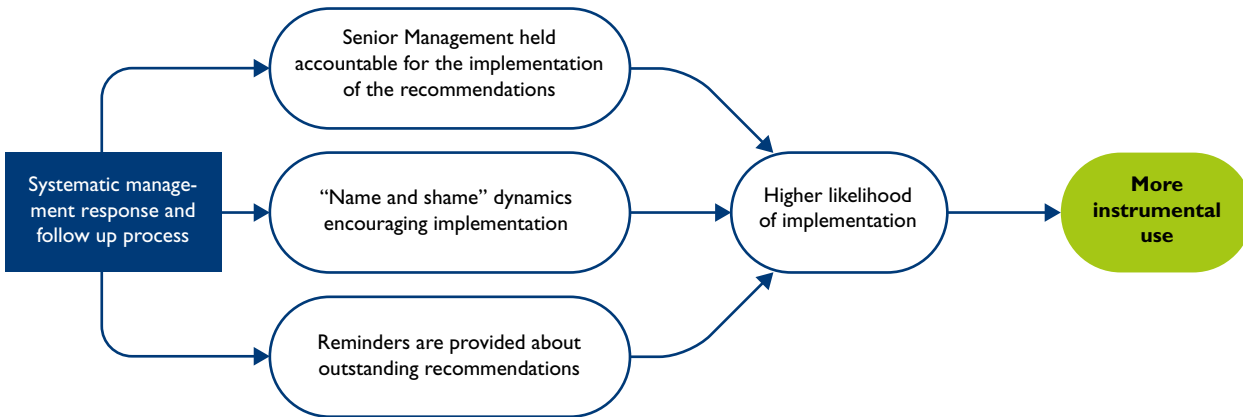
Systematic management response and follow up process

Senior Management held accountable for the implementation of the recommendations

"Name and shame" dynamics encouraging implementation

Reminders are provided about outstanding recommendations

Higher likelihood of implementation

More instrumental use